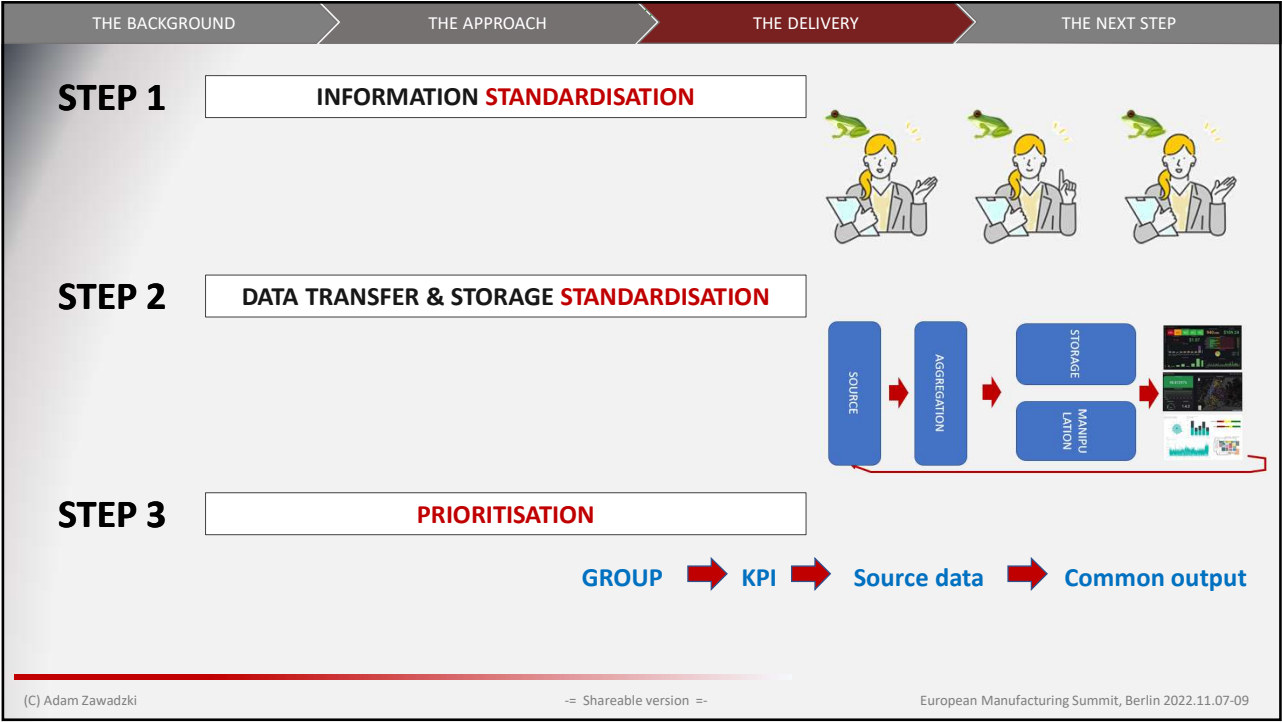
THE BACKGROUND THE APPROACH THE DELIVERY THE NEXT STEP

STEP 1 INFORMATION STANDARDISATION

STEP 2 DATA TRANSFER & STORAGE STANDARDISATION

SOURCE
AGGREGATION
STORAGE
MANIPU LATION

STEP 3 PRIORITISATION

GROUP KPI Source data Common output

(C) Adam Zawadzki -= Shareable version =- European Manufacturing Summit, Berlin 2022.11.07-09